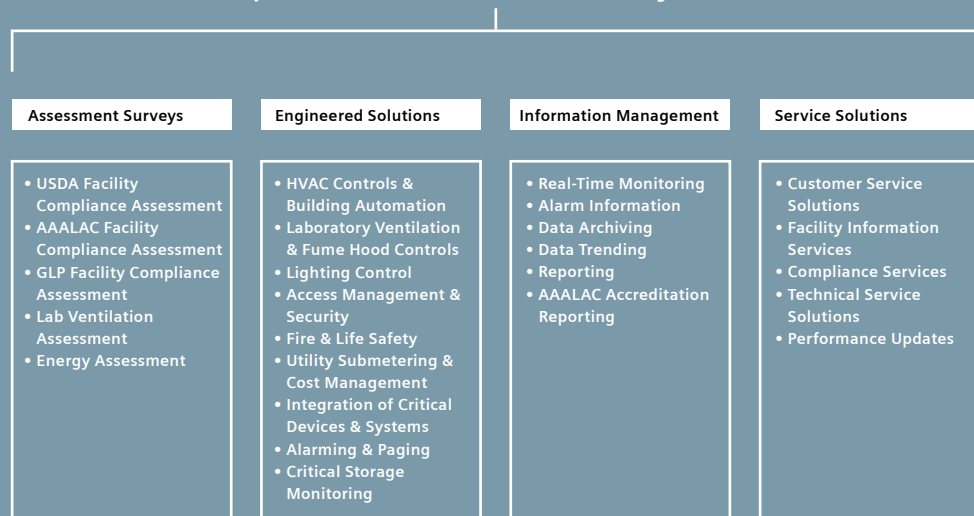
Assessment Surveys

• USDA Facility Compliance Assessment
• AAALAC Facility Compliance Assessment
• GLP Facility Compliance Assessment
• Lab Ventilation Assessment
• Energy Assessment

Engineered Solutions

• HVAC Controls & Building Automation
• Laboratory Ventilation & Fume Hood Controls
• Lighting Control
• Access Management & Security
• Fire & Life Safety
• Utility Submetering & Cost Management
• Integration of Critical Devices & Systems
• Alarming & Paging
• Critical Storage Monitoring

Information Management

• Real-Time Monitoring
• Alarm Information
• Data Archiving
• Data Trending
• Reporting
• AAALAC Accreditation Reporting

Service Solutions

• Customer Service Solutions
• Facility Information Services
• Compliance Services
• Technical Service Solutions
• Performance Updates